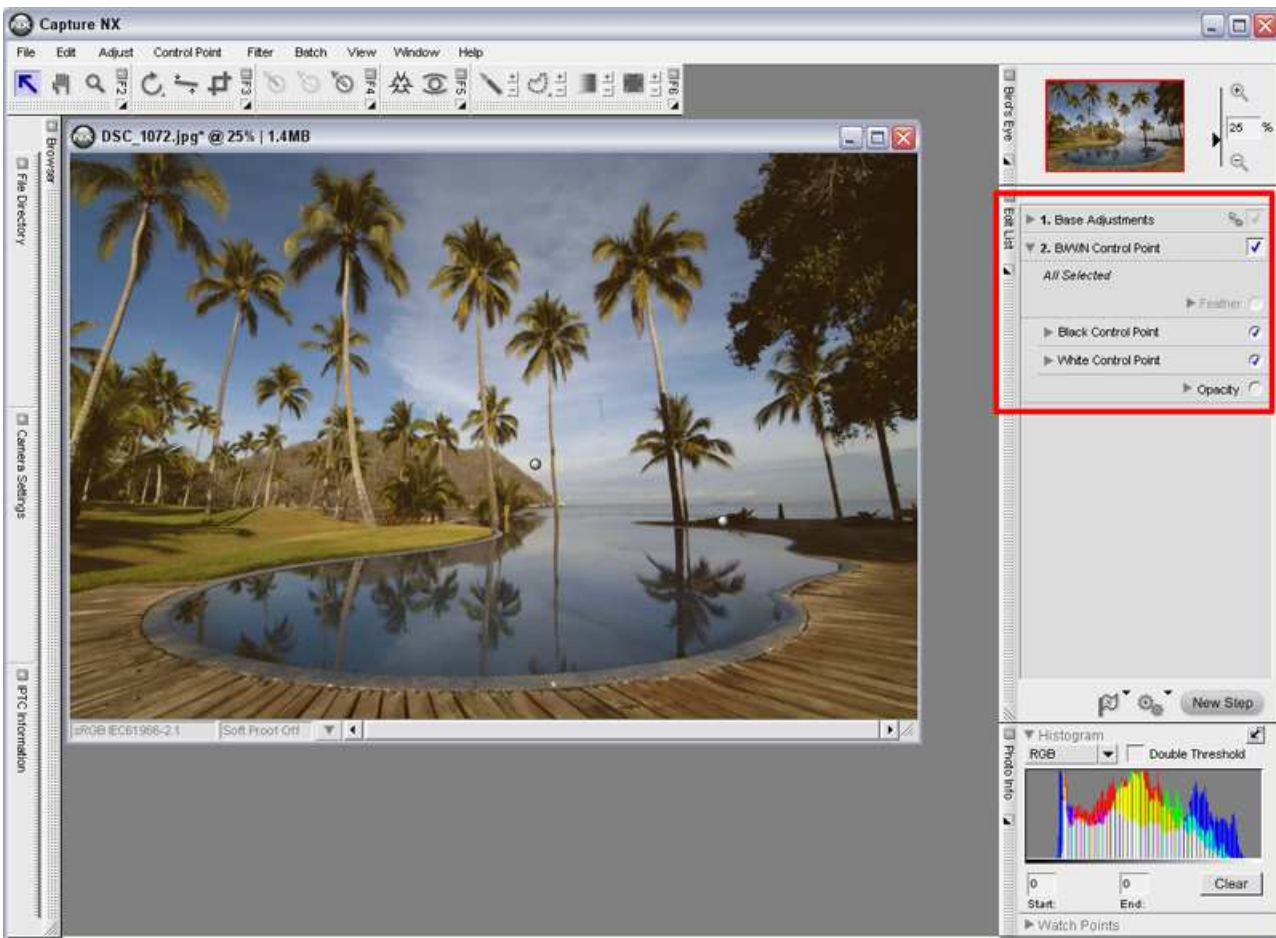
Capture NX

File Edit Adjust Control Point Filter Batch View Window Help

F2 F3 F4 F5 F6

Browser

File Directory

Camera Settings

IPTC Information

DSC_1072.jpg* @ 25% | 1.4MB

sRGB IEC61966-2.1 Soft Proof Off

Bird's Eye

25 %

Edit List

1. Base Adjustments

2. BW/N Control Point

All Selected

Feather

Black Control Point

White Control Point

Opacity

New Step

Photo Info

Histogram

RGB Double Threshold

0 0 Clear

Start: End:

Watch Points